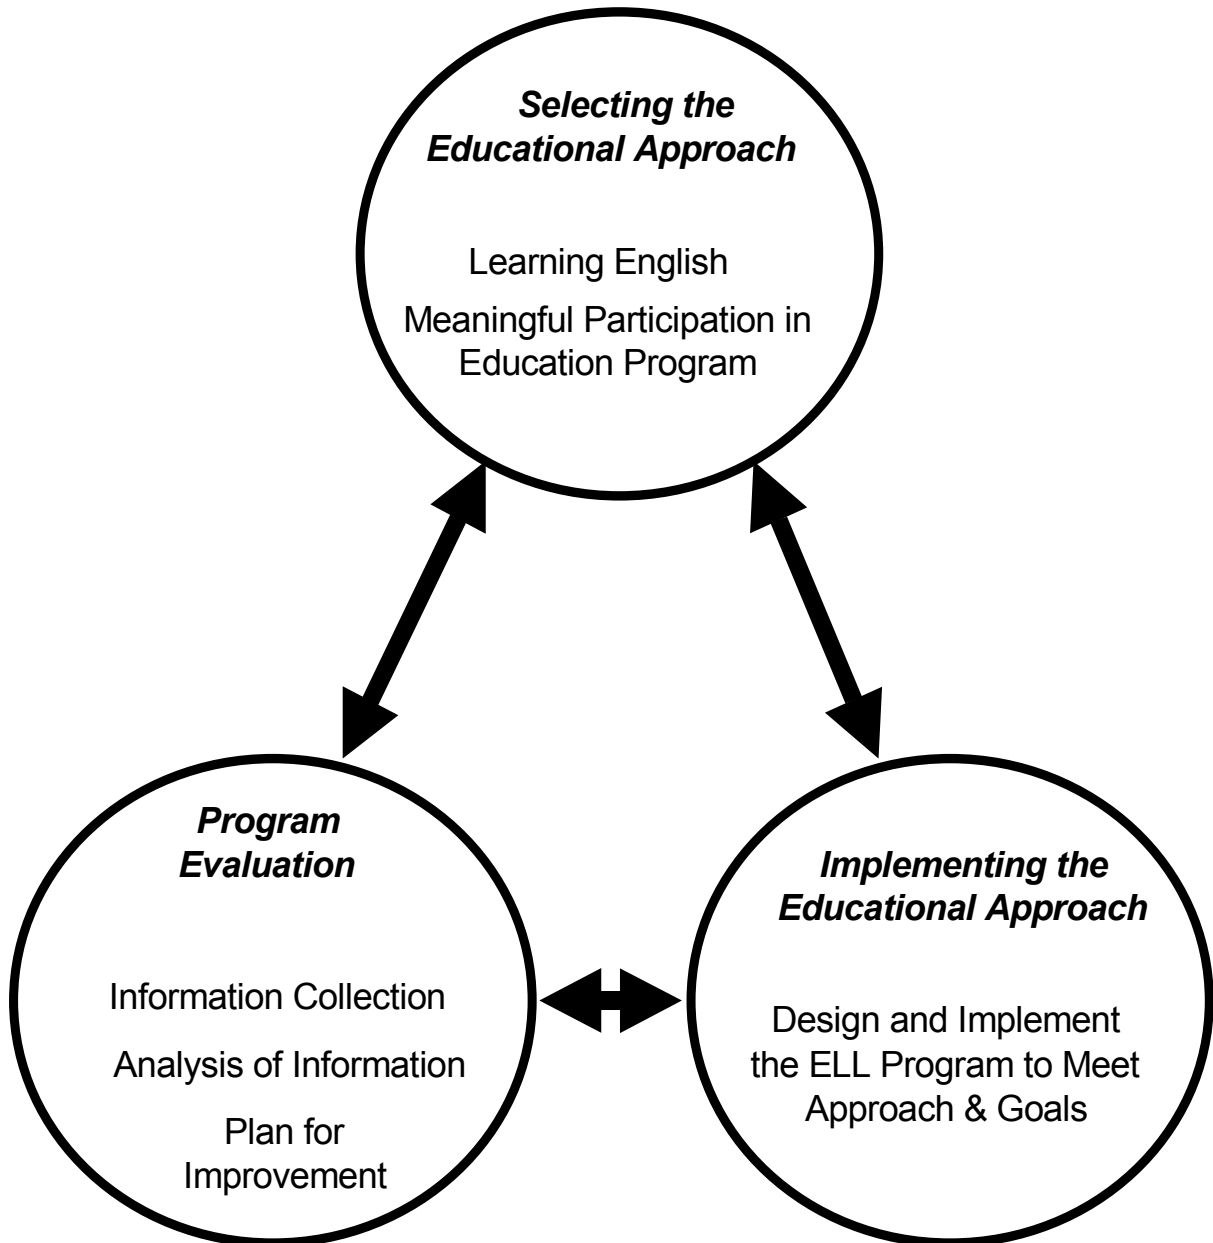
Selecting the Educational Approach

Learning English

Meaningful Participation in Education Program

Program Evaluation

Information Collection

Analysis of Information

Plan for Improvement

Implementing the Educational Approach

Design and Implement the ELL Program to Meet Approach & Goals